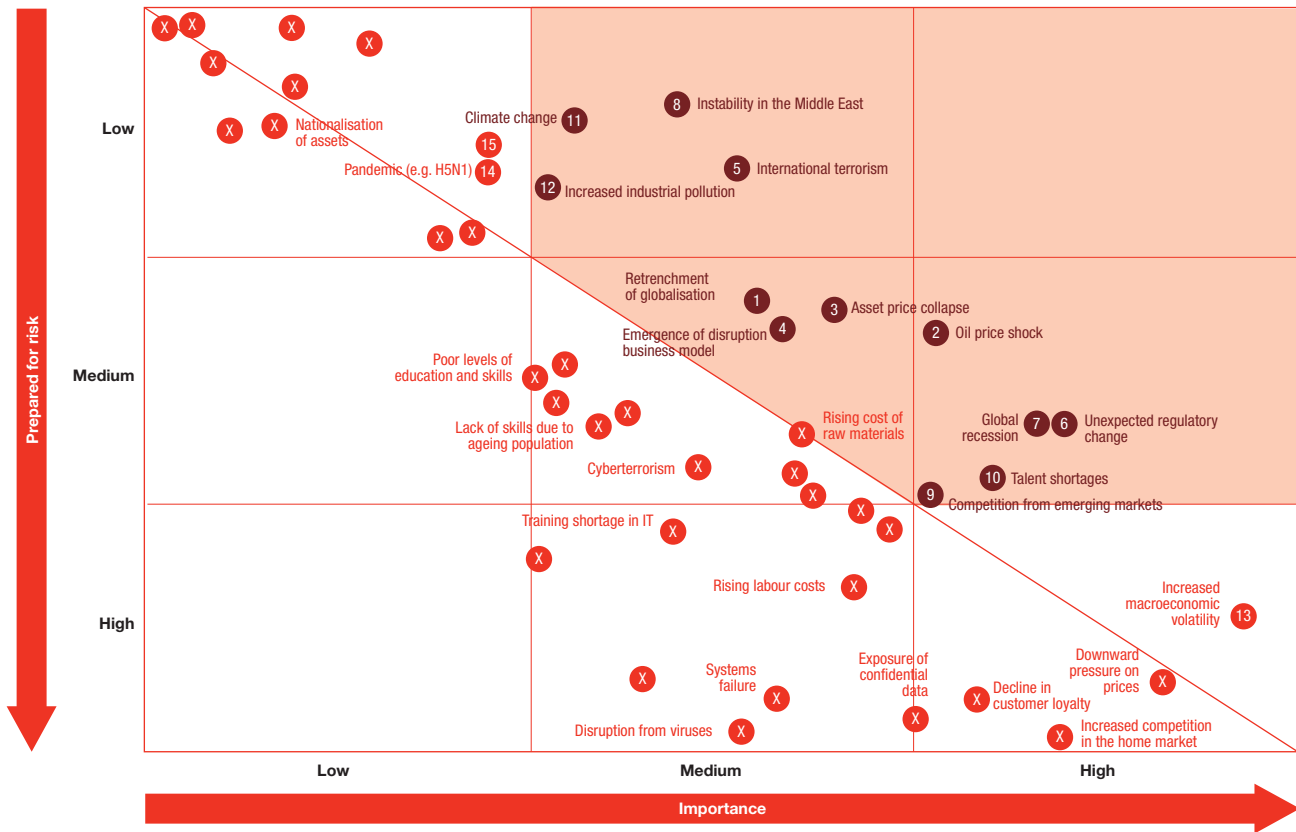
Prepared for risk

Low

Medium

High

X X X X X X X X

X Nationalisation of assets

Climate change 11

8 Instability in the Middle East

15

Pandemic (e.g. H5N1) 14

5 International terrorism

12 Increased industrial pollution

X X

Retrenchment of globalisation 1

3 Asset price collapse

Emergence of disruption business model 4

2 Oil price shock

Poor levels of education and skills X X

X

Lack of skills due to ageing population X X

Rising cost of raw materials X

Global recession 7 6 Unexpected regulatory change

Cyberterrorism X

X

10 Talent shortages

X

9 Competition from emerging markets

X

Training shortage in IT X

X

X

Rising labour costs X

Increased macroeconomic volatility 13

X

Systems failure X

Exposure of confidential data X

X Decline in customer loyalty

Downward pressure on prices X

Disruption from viruses X

X Increased competition in the home market

Low

Medium

High

Importance